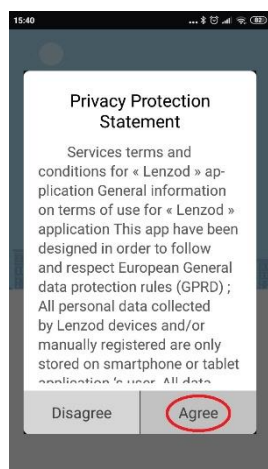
15:40

Privacy Protection Statement

Services terms and conditions for « Lenzod » application General information on terms of use for « Lenzod » application This app have been designed in order to follow and respect European General data protection rules (GPRD) ; All personal data collected by Lenzod devices and/or manually registered are only stored on smartphone or tablet application 's user. All data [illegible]

Disagree

Agree